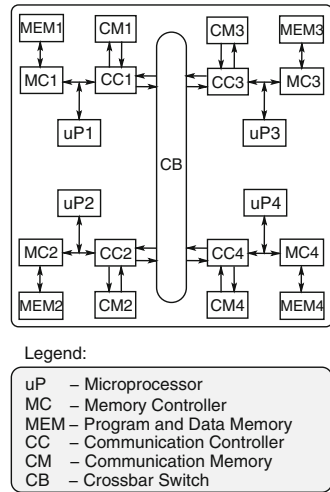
MEM1
CM1
CM3
MEM3
MC1
CC1
CC3
MC3
uP1
uP3
CB
uP2
uP4
MC2
CC2
CC4
MC4
MEM2
CM2
CM4
MEM4

Legend:

uP – Microprocessor
MC – Memory Controller
MEM – Program and Data Memory
CC – Communication Controller
CM – Communication Memory
CB – Crossbar Switch